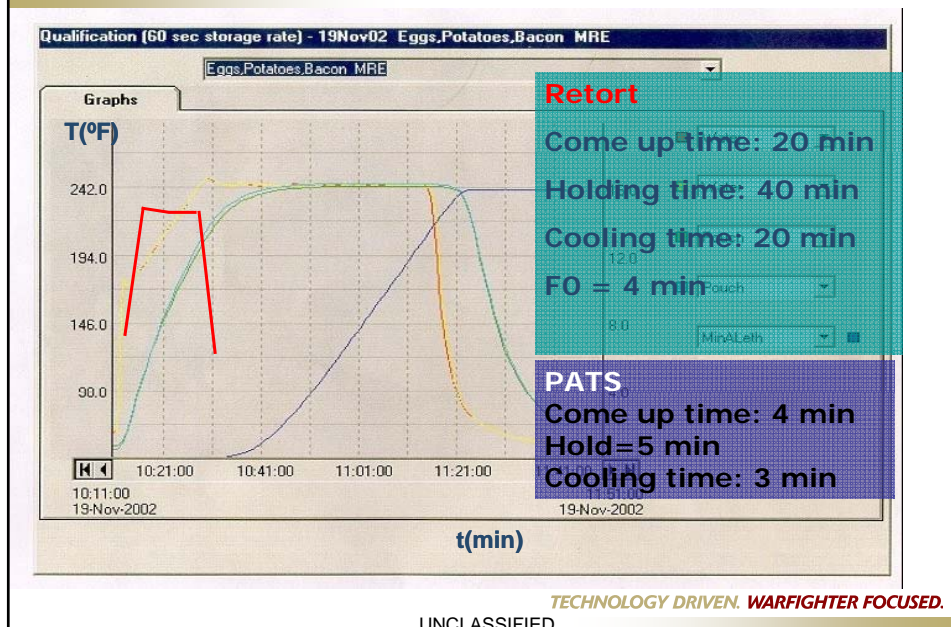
Qualification (60 sec storage rate) - 19Nov02 Eggs,Potatoes,Bacon MRE

Eggs,Potatoes,Bacon MRE

Graphs

T(ºF)

242.0

194.0

146.0

90.0

10:21:00

10:41:00

11:01:00

11:21:00

10:11:00
19-Nov-2002

11:51:00
19-Nov-2002

12.0

Pouch

8.0

MinALeth

Retort

Come up time: 20 min

Holding time: 40 min

Cooling time: 20 min

F0 = 4 min

PATS

Come up time: 4 min

Hold=5 min

Cooling time: 3 min

t(min)

TECHNOLOGY DRIVEN. WARFIGHTER FOCUSED.

UNCLASSIFIED